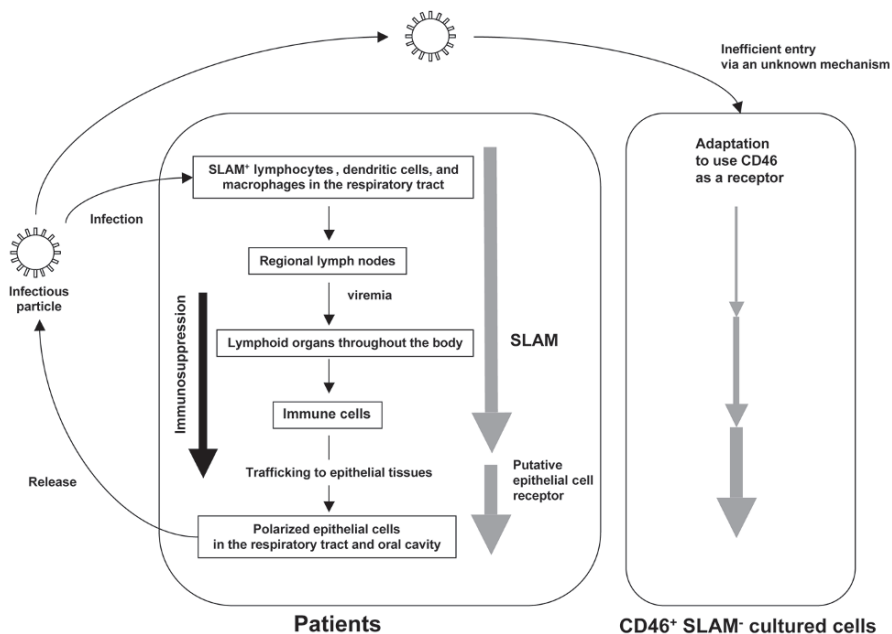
Inefficient entry via an unknown mechanism

Infection

Infectious particle

SLAM$^+$ lymphocytes , dendritic cells, and macrophages in the respiratory tract

Regional lymph nodes

viremia

Lymphoid organs throughout the body

Immune cells

Trafficking to epithelial tissues

Polarized epithelial cells in the respiratory tract and oral cavity

Immunosuppression

SLAM

Putative epithelial cell receptor

Release

Adaptation to use CD46 as a receptor

Patients

CD46$^+$ SLAM$^-$ cultured cells